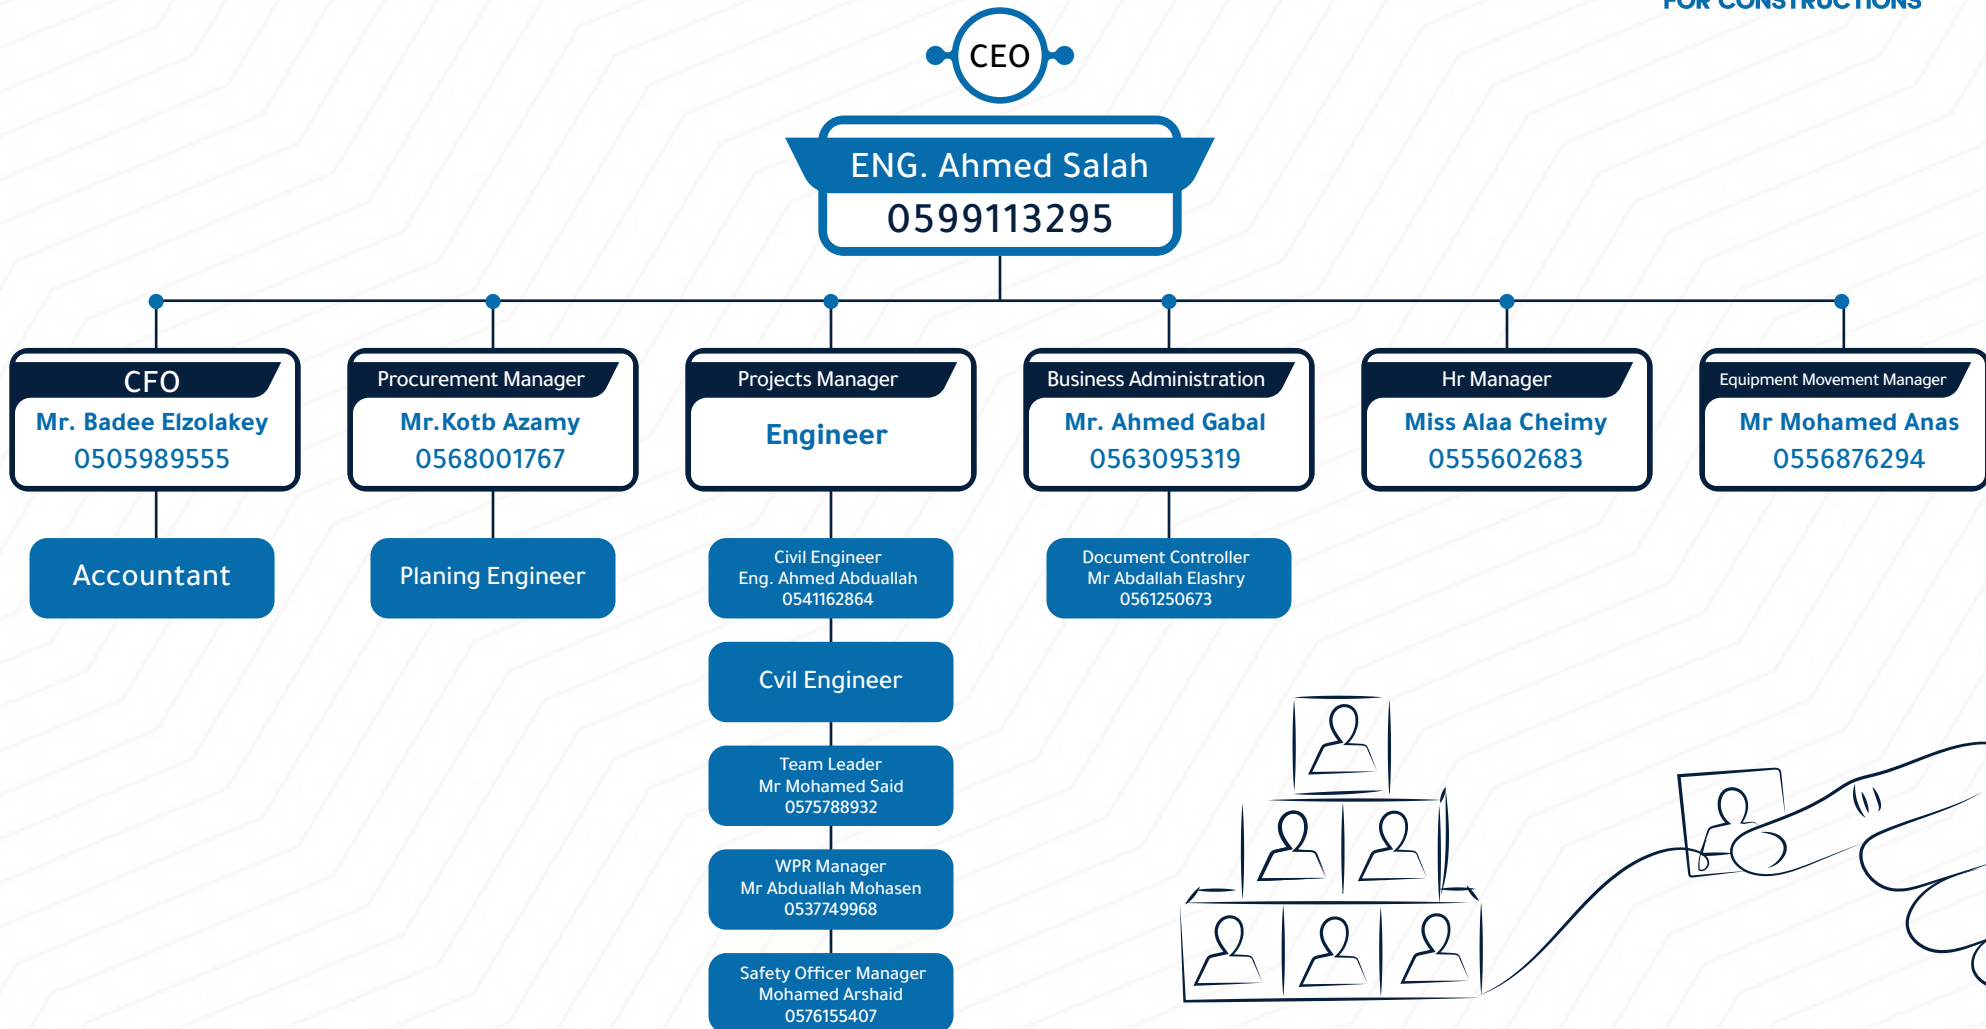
FOR CONSTRUCTIONS

CEO

ENG. Ahmed Salah
0599113295

CFO
Mr. Badee Elzolakey
0505989555

Accountant

Procurement Manager
Mr.Kotb Azamy
0568001767

Planing Engineer

Projects Manager
Engineer

Civil Engineer
Eng. Ahmed Abduallah
0541162864

Cvil Engineer

Team Leader
Mr Mohamed Said
0575788932

WPR Manager
Mr Abduallah Mohasen
0537749968

Safety Officer Manager
Mohamed Arshaid
0576155407

Business Administration
Mr. Ahmed Gabal
0563095319

Document Controller
Mr Abdallah Elashry
0561250673

Hr Manager
Miss Alaa Cheimy
0555602683

Equipment Movement Manager
Mr Mohamed Anas
0556876294